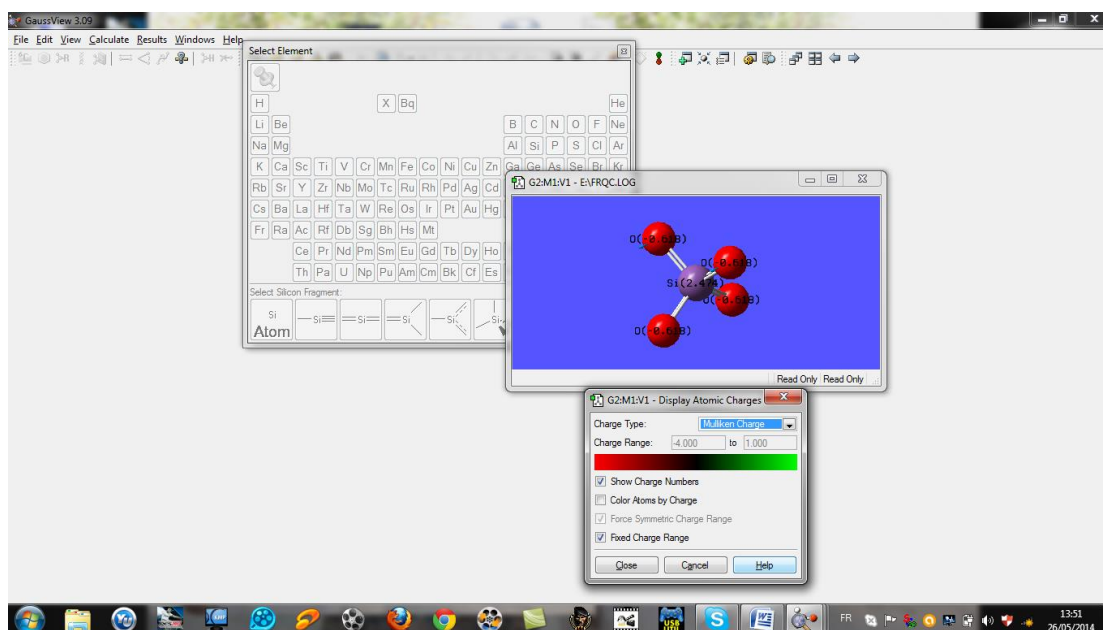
GaussView 3.09

File Edit View Calculate Results Windows Help

Select Element

| | | | | | | | | | | | | | | | | | |
|---|---|---|---|---|---|---|---|---|---|---|---|---|---|---|---|---|---|
| H | | | | | | | X | Bq | | | | | | | | | He |
| Li | Be | | | | | | | | | | | B | C | N | O | F | Ne |
| Na | Mg | | | | | | | | | | | Al | Si | P | S | Cl | Ar |
| K | Ca | Sc | Ti | V | Cr | Mn | Fe | Co | Ni | Cu | Zn | Ga | Ge | As | Se | Br | Kr |
| Rb | Sr | Y | Zr | Nb | Mo | Tc | Ru | Rh | Pd | Ag | Cd | | | | | | |
| Cs | Ba | La | Hf | Ta | W | Re | Os | Ir | Pt | Au | Hg | | | | | | |
| Fr | Ra | Ac | Rf | Db | Sg | Bh | Hs | Mt | | | | | | | | | |
| | | | Ce | Pr | Nd | Pm | Sm | Eu | Gd | Tb | Dy | Ho | | | | | |
| | | | Th | Pa | U | Np | Pu | Am | Cm | Bk | Cf | Es | | | | | |

Select Silicon Fragment:

Si
Atom

Si Si Si Si Si

G2:M1:V1 - E:\FRQC.LOG

O(-0.6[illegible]8)
O(-0.6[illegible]8)
Si(2.4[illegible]4)
O(-0.5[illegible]8)
O(-0.6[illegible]8)

Read Only Read Only

G2:M1:V1 - Display Atomic Charges

Charge Type: Mulliken Charge

Charge Range: -4.000 to 1.000

Show Charge Numbers

Color Atoms by Charge

Force Symmetric Charge Range

Fixed Charge Range

Close Cancel Help

FR

13:51
26/05/2014